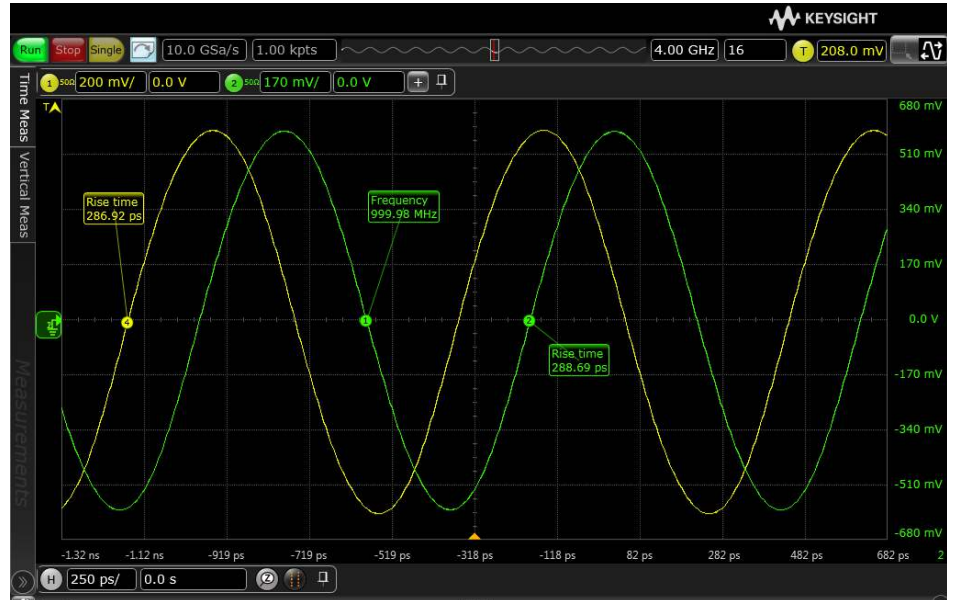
KEYSIGHT

Run Stop Single 10.0 GSa/s 1.00 kpts 4.00 GHz 16 T 208.0 mV

1 50Ω 200 mV/ 0.0 V 2 50Ω 170 mV/ 0.0 V

Time Meas
Vertical Meas
Measurements

Rise time
286.92 ps

Frequency
999.98 MHz

Rise time
288.69 ps

680 mV
510 mV
340 mV
170 mV
0.0 V
-170 mV
-340 mV
-510 mV
-680 mV

-1.32 ns -1.12 ns -919 ps -719 ps -519 ps -318 ps -118 ps 82 ps 282 ps 482 ps 682 ps 2

H 250 ps/ 0.0 s